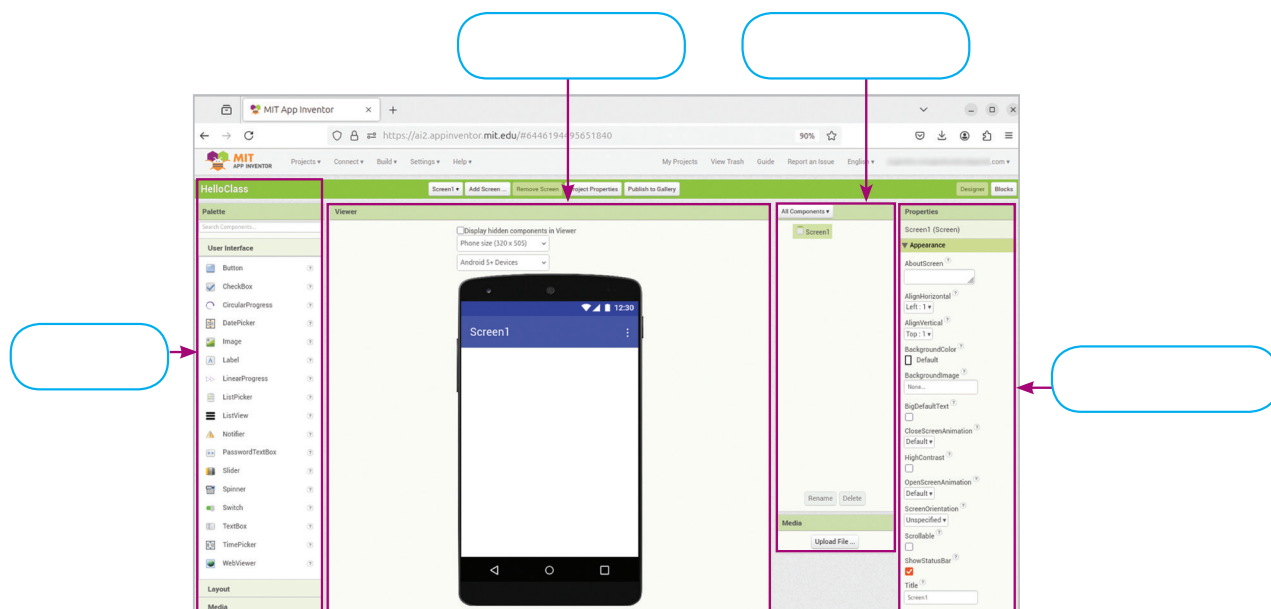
MIT App Inventor ×

https://ai2.appinventor.mit.edu/#6446194495651840

90%

MIT APP INVENTOR

Projects ▾ Connect ▾ Build ▾ Settings ▾ Help ▾

My Projects View Trash Guide Report an Issue English ▾ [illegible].com ▾

HelloClass

Screen1 ▾ Add Screen ... Remove Screen Project Properties Publish to Gallery

Designer Blocks

Palette

Search Components...

User Interface

Button
CheckBox
CircularProgress
DatePicker
Image
Label
LinearProgress
ListPicker
ListView
Notifier
PasswordTextBox
Slider
Spinner
Switch
TextBox
TimePicker
WebViewer

Layout

Media

Viewer

Display hidden components in Viewer

Phone size (320 x 505)

Android 5+ Devices

12:30

Screen1

All Components ▾

Screen1

Rename Delete

Media

Upload File ...

Properties

Screen1 (Screen)

▼ Appearance

AboutScreen

AlignHorizontal
Left : 1 ▾

AlignVertical
Top : 1 ▾

BackgroundColor
Default

BackgroundImage
None...

BigDefaultText

CloseScreenAnimation
Default ▾

HighContrast

OpenScreenAnimation
Default ▾

ScreenOrientation
Unspecified ▾

Scrollable

ShowStatusBar

Title
Screen1